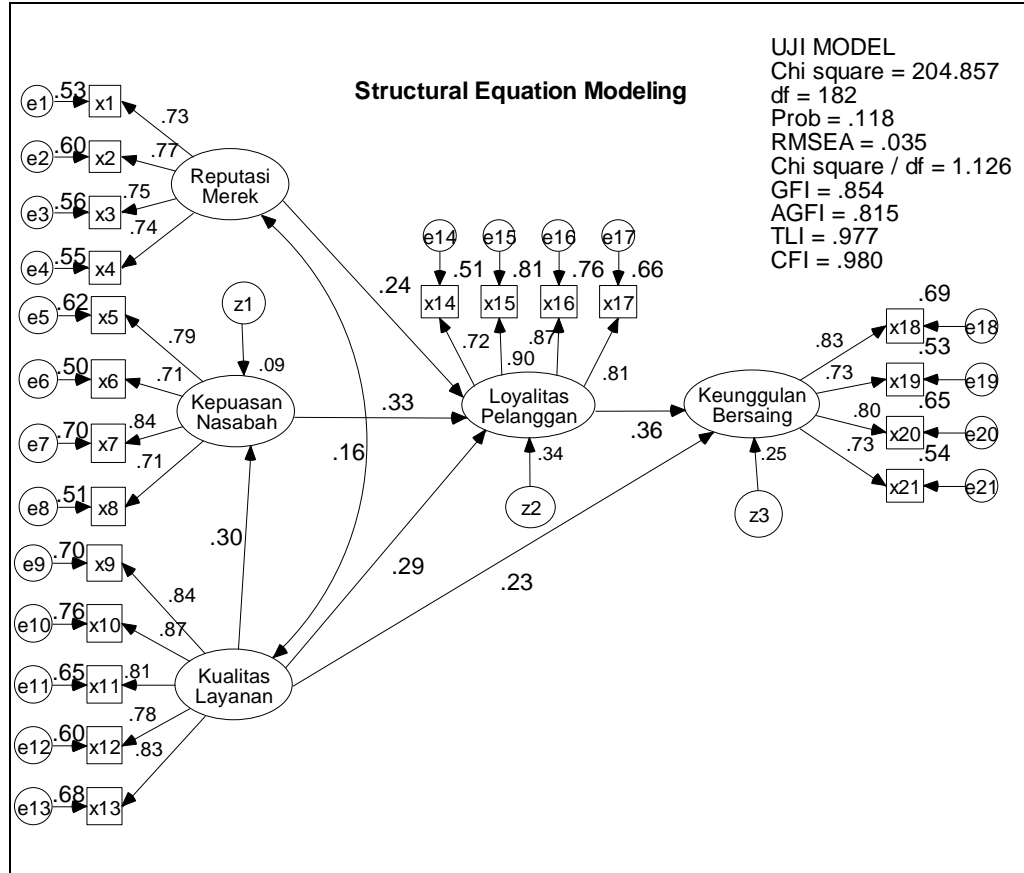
Structural Equation Modeling

UJI MODEL
Chi square = 204.857
df = 182
Prob = .118
RMSEA = .035
Chi square / df = 1.126
GFI = .854
AGFI = .815
TLI = .977
CFI = .980

e1 .53 x1 .73
e2 .60 x2 .77
e3 .56 x3 .75
e4 .55 x4 .74
Reputasi Merek

z1 .09
e5 .62 x5 .79
e6 .50 x6 .71
e7 .70 x7 .84
e8 .51 x8 .71
Kepuasan Nasabah

e9 .70 x9 .84
e10 .76 x10 .87
e11 .65 x11 .81
e12 .60 x12 .78
e13 .68 x13 .83
Kualitas Layanan

.24
.33
.16
.30
.29
.23

e14 e15 e16 e17
.51 .81 .76 .66
x14 x15 x16 x17
.72 .90 .87 .81
Loyalitas Pelanggan
.34
z2

.36

Keunggulan Bersaing
.25
z3

.69 x18 e18 .83
.53 x19 e19 .73
.65 x20 e20 .80
.54 x21 e21 .73